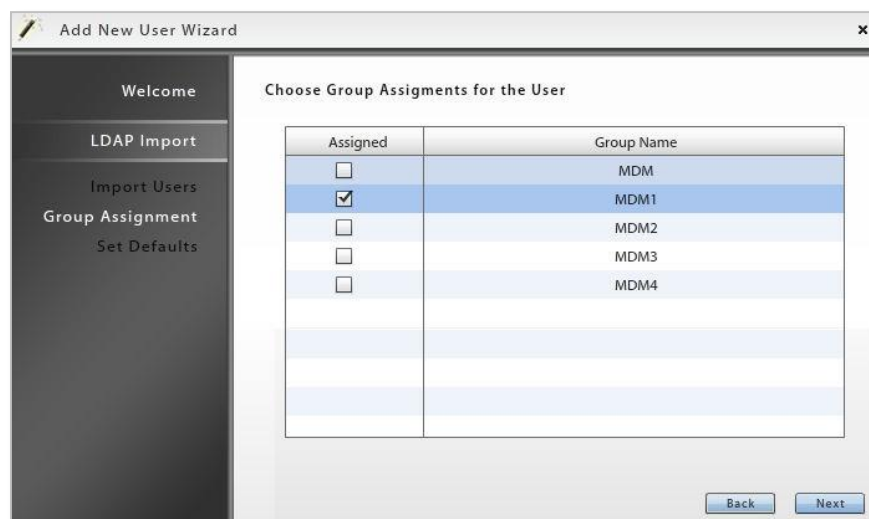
Add New User Wizard

×

Welcome

LDAP Import

Import Users

Group Assignment

Set Defaults

Choose Group Assigments for the User

| Assigned | Group Name |
|---|---|
| ☐ | MDM |
| ☑ | MDM1 |
| ☐ | MDM2 |
| ☐ | MDM3 |
| ☐ | MDM4 |

Back

Next